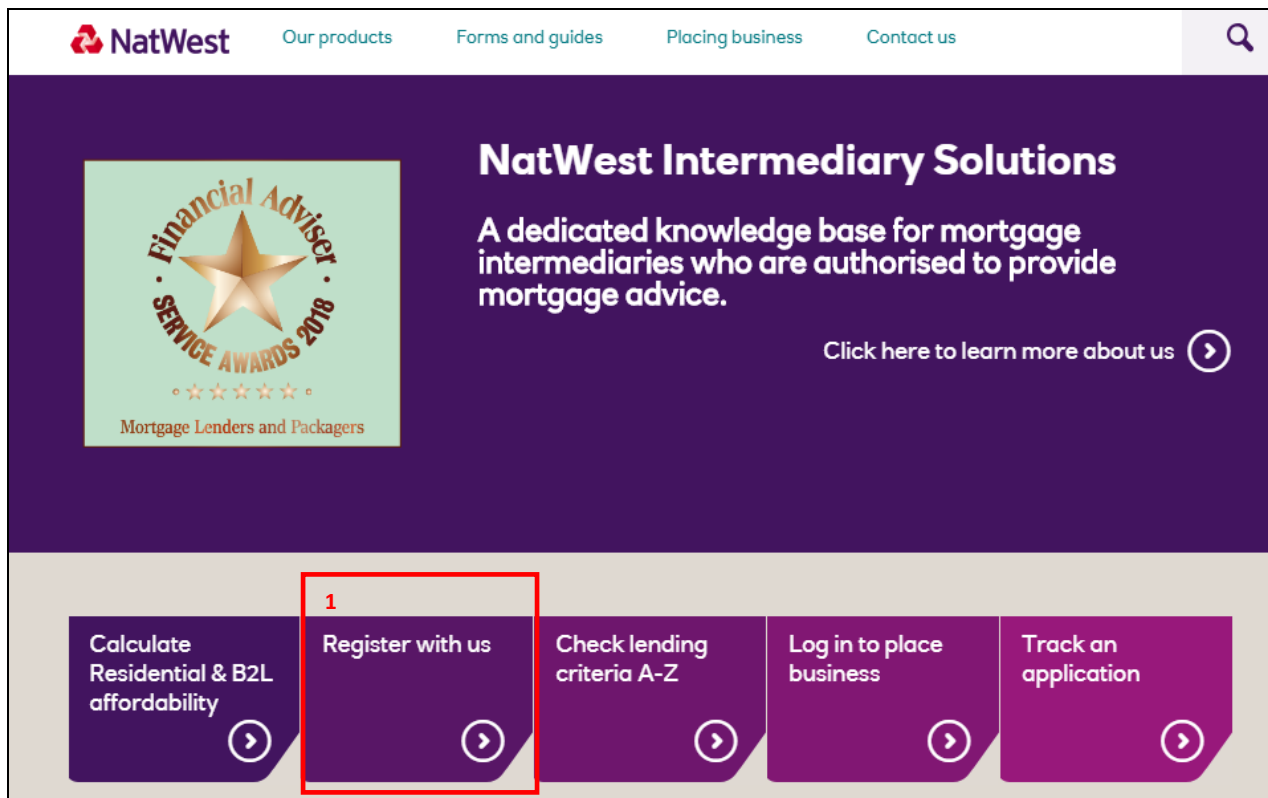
NatWest
Our products
Forms and guides
Placing business
Contact us

Financial Adviser
SERVICE AWARDS 2018
Mortgage Lenders and Packagers

NatWest Intermediary Solutions

A dedicated knowledge base for mortgage intermediaries who are authorised to provide mortgage advice.

Click here to learn more about us

Calculate Residential & B2L affordability

1

Register with us

Check lending criteria A-Z

Log in to place business

Track an application